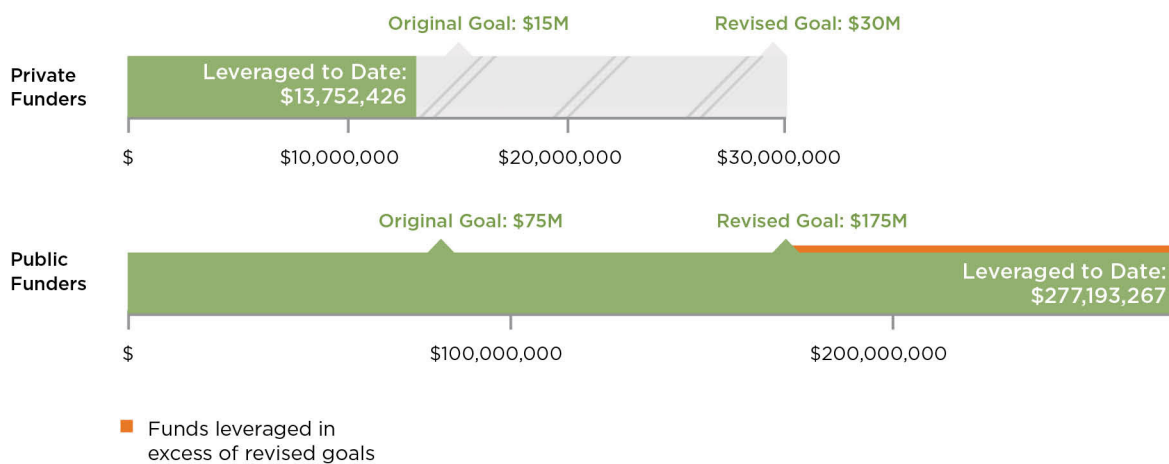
Original Goal: $15M

Revised Goal: $30M

Private Funders

Leveraged to Date: $13,752,426

$

$10,000,000

$20,000,000

$30,000,000

Original Goal: $75M

Revised Goal: $175M

Public Funders

Leveraged to Date: $277,193,267

$

$100,000,000

$200,000,000

Funds leveraged in excess of revised goals